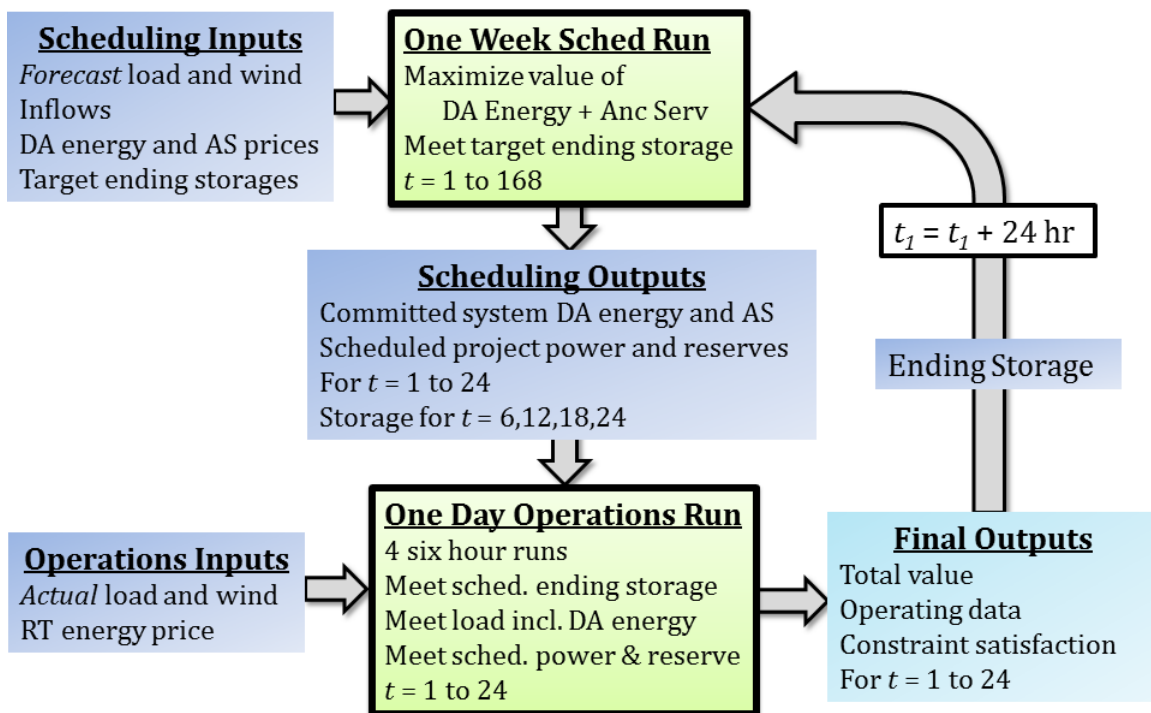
**Scheduling Inputs**
*Forecast* load and wind
Inflows
DA energy and AS prices
Target ending storages

**One Week Sched Run**
Maximize value of
DA Energy + Anc Serv
Meet target ending storage
$t$ = 1 to 168

$t_1 = t_1 + 24$ hr

**Scheduling Outputs**
Committed system DA energy and AS
Scheduled project power and reserves
For $t$ = 1 to 24
Storage for $t$ = 6,12,18,24

Ending Storage

**Operations Inputs**
*Actual* load and wind
RT energy price

**One Day Operations Run**
4 six hour runs
Meet sched. ending storage
Meet load incl. DA energy
Meet sched. power & reserve
$t$ = 1 to 24

**Final Outputs**
Total value
Operating data
Constraint satisfaction
For $t$ = 1 to 24